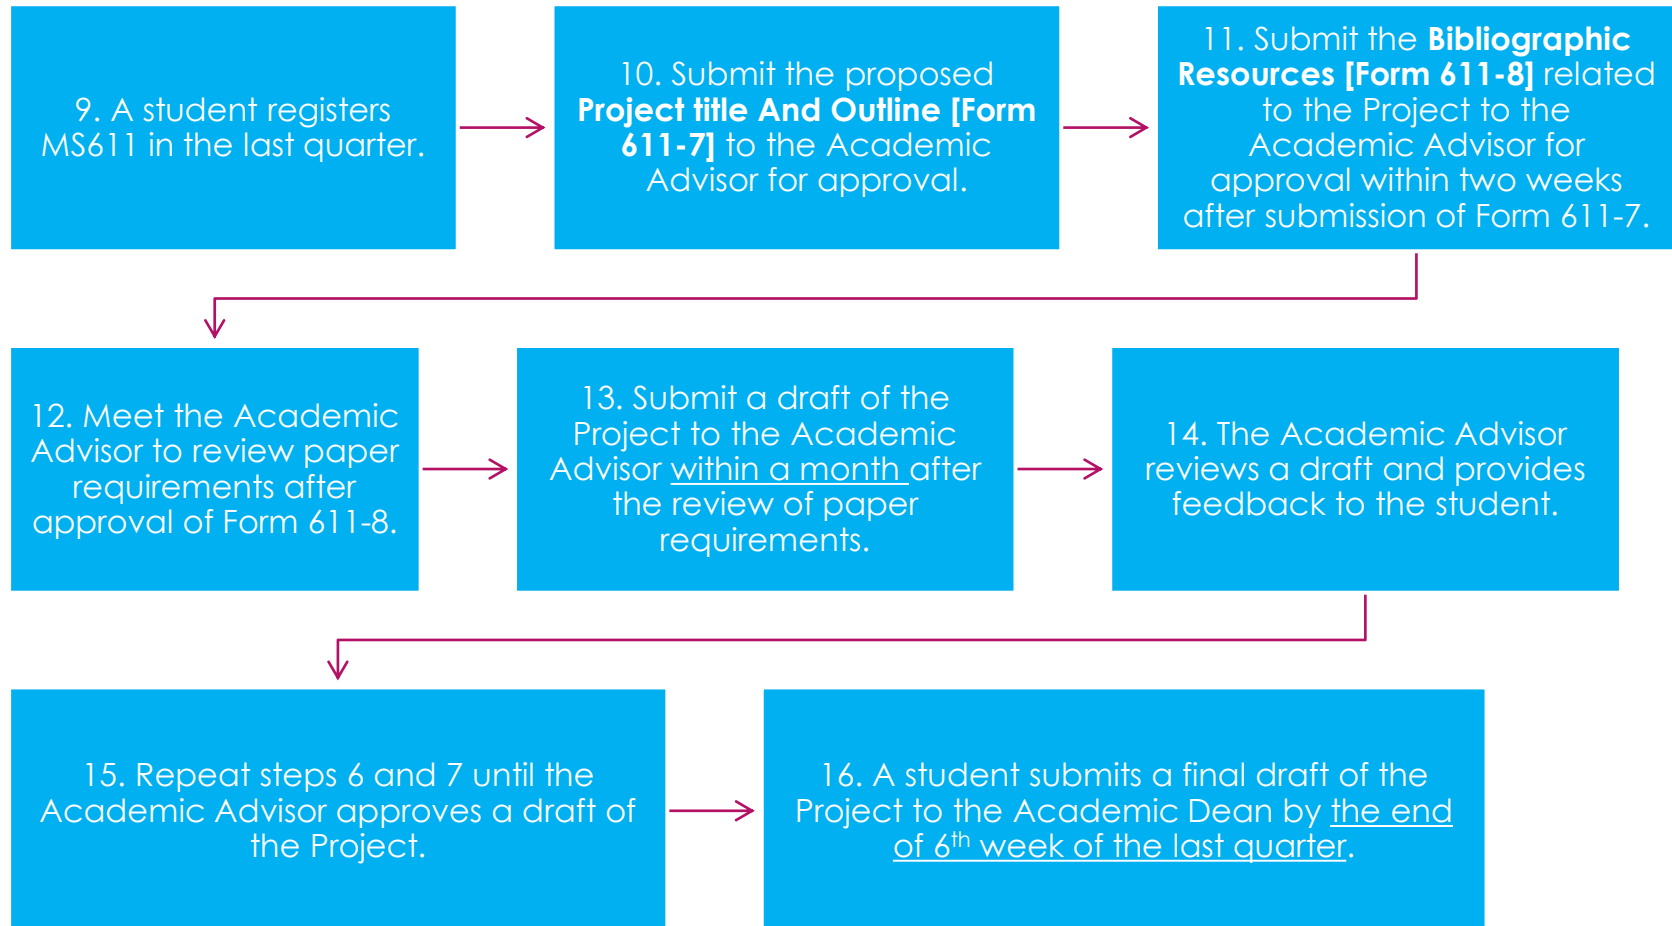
9. A student registers MS611 in the last quarter.

10. Submit the proposed **Project title And Outline [Form 611-7]** to the Academic Advisor for approval.

11. Submit the **Bibliographic Resources [Form 611-8]** related to the Project to the Academic Advisor for approval within two weeks after submission of Form 611-7.

12. Meet the Academic Advisor to review paper requirements after approval of Form 611-8.

13. Submit a draft of the Project to the Academic Advisor within a month after the review of paper requirements.

14. The Academic Advisor reviews a draft and provides feedback to the student.

15. Repeat steps 6 and 7 until the Academic Advisor approves a draft of the Project.

16. A student submits a final draft of the Project to the Academic Dean by the end of $6^{th}$ week of the last quarter.